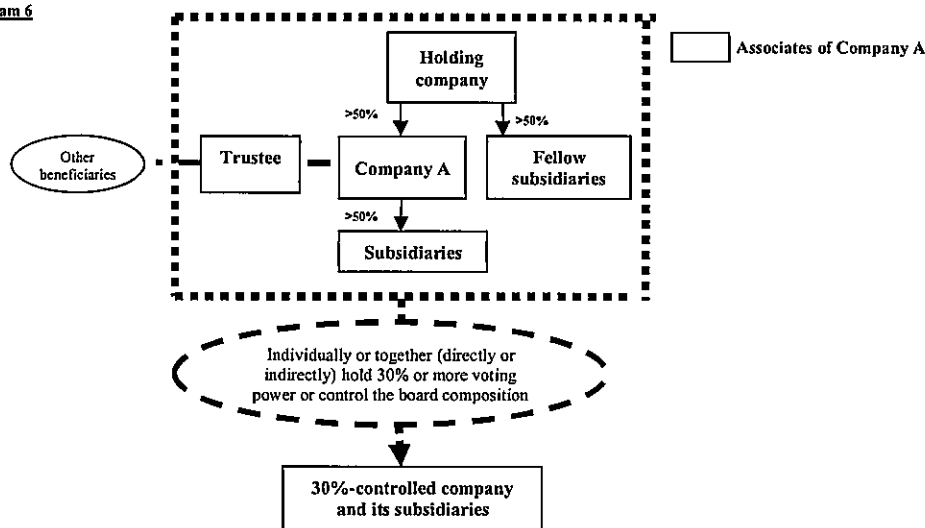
am 6

Associates of Company A

Holding company

>50%

>50%

Other beneficiaries

Trustee

Company A

Fellow subsidiaries

>50%

Subsidiaries

Individually or together (directly or indirectly) hold 30% or more voting power or control the board composition

30%-controlled company and its subsidiaries